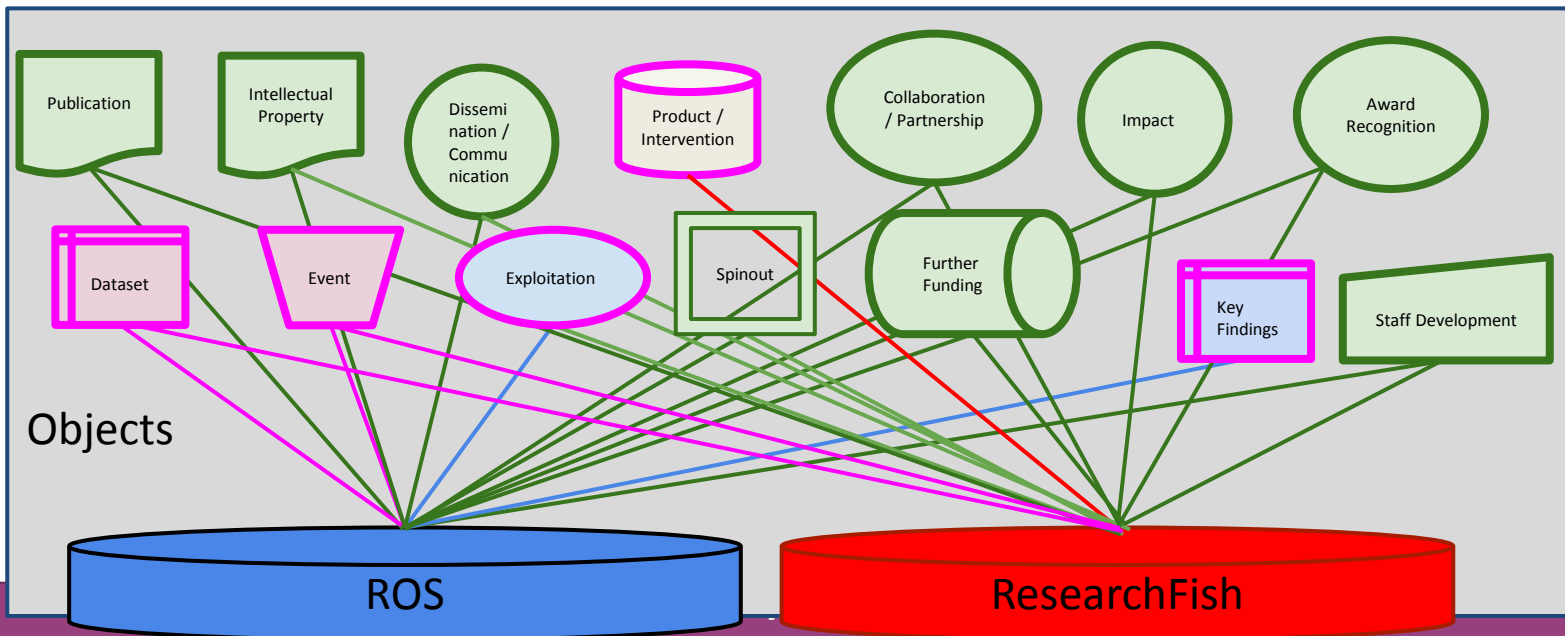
Publication

Intellectual Property

Dissemi nation / Commu nication

Product / Intervention

Collaboration / Partnership

Impact

Award Recognition

Dataset

Event

Exploitation

Spinout

Further Funding

Key Findings

Staff Development

Objects

ROS

ResearchFish